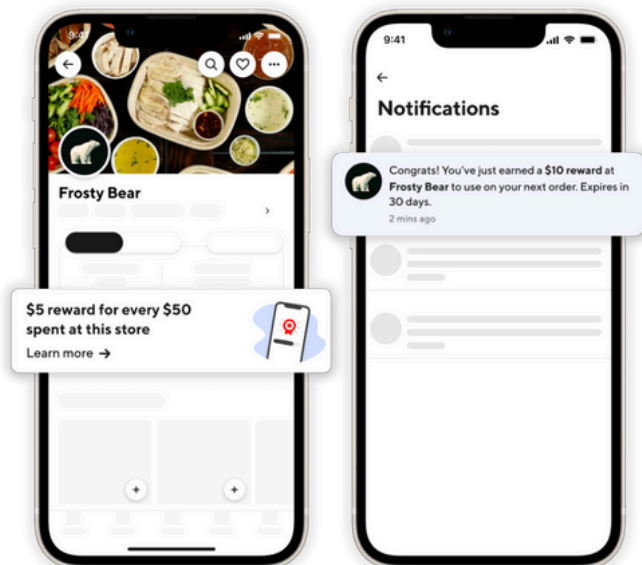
9:41

Frosty Bear

$5 reward for every $50 spent at this store

Learn more →

9:41

←

Notifications

Congrats! You've just earned a $10 reward at Frosty Bear to use on your next order. Expires in 30 days.

2 mins ago